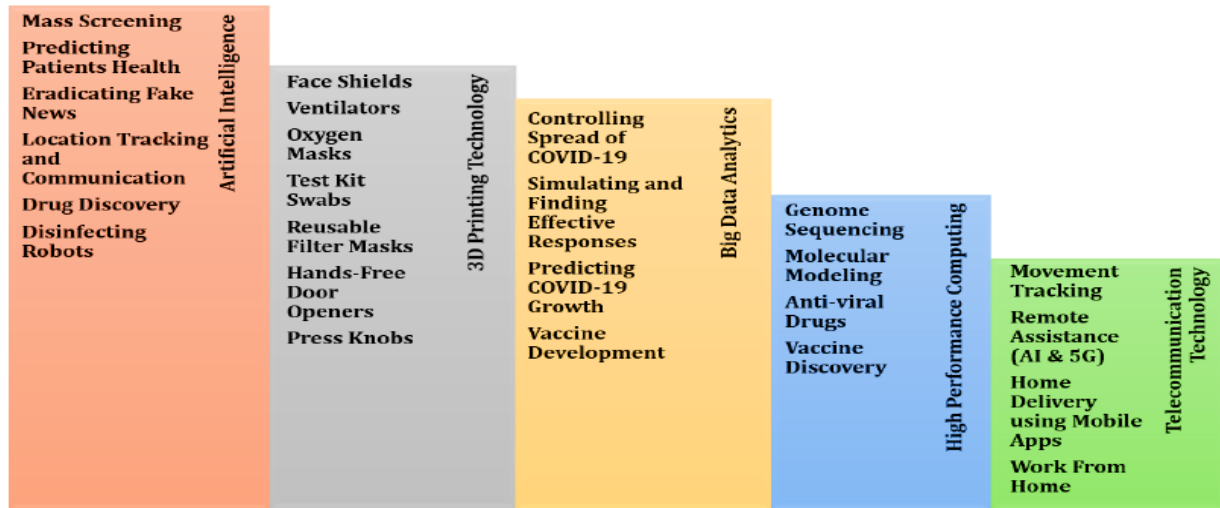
Artificial Intelligence

Mass Screening

Predicting Patients Health

Eradicating Fake News

Location Tracking and Communication

Drug Discovery

Disinfecting Robots

3D Printing Technology

Face Shields

Ventilators

Oxygen Masks

Test Kit Swabs

Reusable Filter Masks

Hands-Free Door Openers

Press Knobs

Big Data Analytics

Controlling Spread of COVID-19

Simulating and Finding Effective Responses

Predicting COVID-19 Growth

Vaccine Development

High Performance Computing

Genome Sequencing

Molecular Modeling

Anti-viral Drugs

Vaccine Discovery

Telecommunication Technology

Movement Tracking

Remote Assistance (AI & 5G)

Home Delivery using Mobile Apps

Work From Home